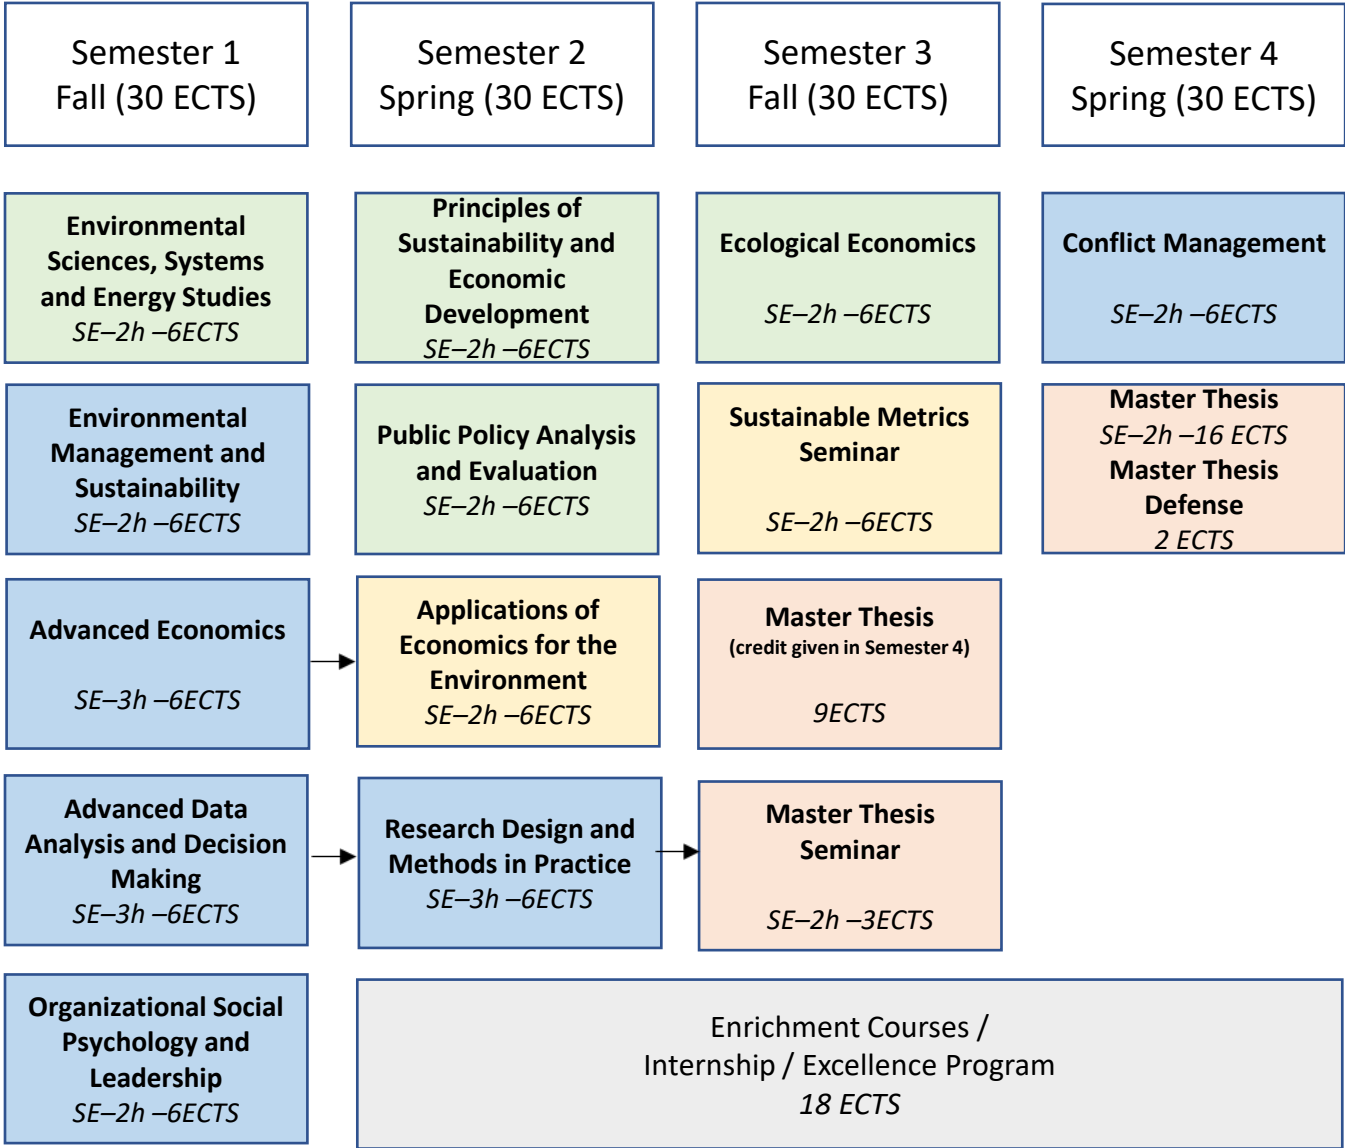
Semester 1
Fall (30 ECTS)

Semester 2
Spring (30 ECTS)

Semester 3
Fall (30 ECTS)

Semester 4
Spring (30 ECTS)

Environmental Sciences, Systems and Energy Studies
SE–2h –6ECTS

Principles of Sustainability and Economic Development
SE–2h –6ECTS

Ecological Economics
SE–2h –6ECTS

Conflict Management
SE–2h –6ECTS

Environmental Management and Sustainability
SE–2h –6ECTS

Public Policy Analysis and Evaluation
SE–2h –6ECTS

Sustainable Metrics Seminar
SE–2h –6ECTS

Master Thesis
SE–2h –16 ECTS
Master Thesis Defense
2 ECTS

Advanced Economics
SE–3h –6ECTS

Applications of Economics for the Environment
SE–2h –6ECTS

Master Thesis
(credit given in Semester 4)
9ECTS

Advanced Data Analysis and Decision Making
SE–3h –6ECTS

Research Design and Methods in Practice
SE–3h –6ECTS

Master Thesis Seminar
SE–2h –3ECTS

Organizational Social Psychology and Leadership
SE–2h –6ECTS

Enrichment Courses /
Internship / Excellence Program
18 ECTS